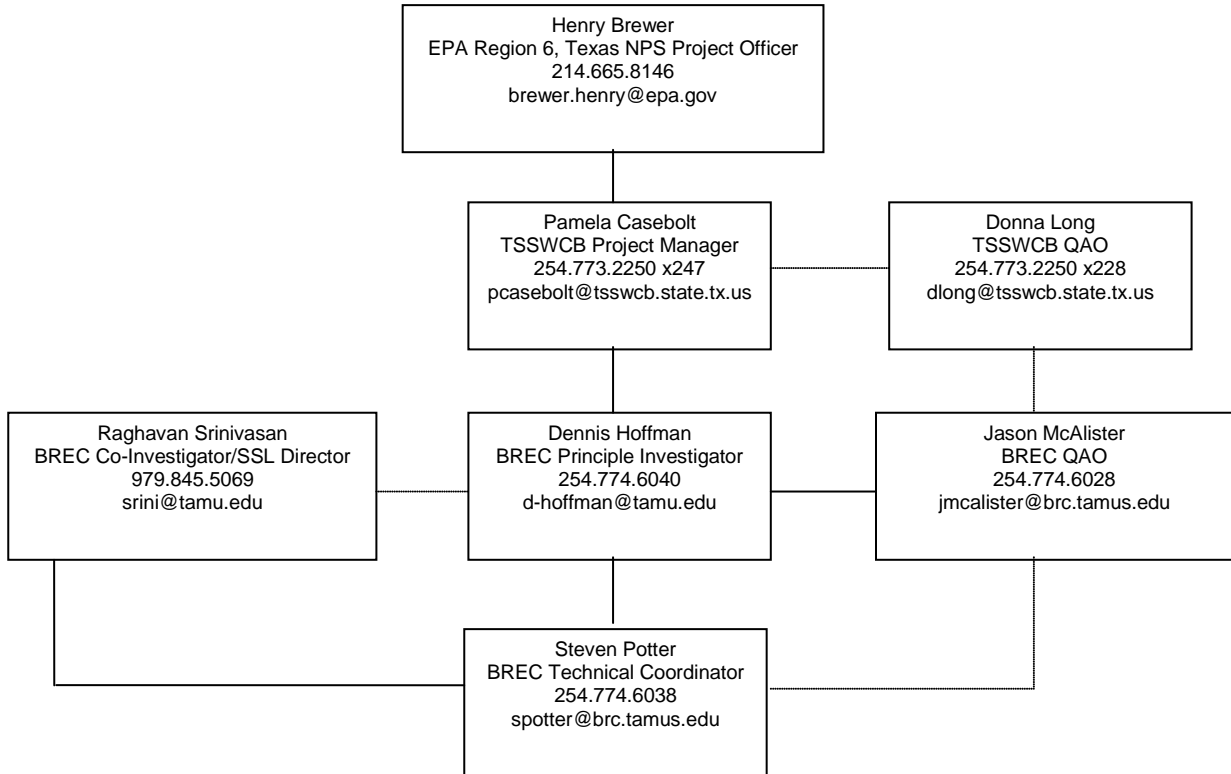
Henry Brewer
EPA Region 6, Texas NPS Project Officer
214.665.8146
brewer.henry@epa.gov

Pamela Casebolt
TSSWCB Project Manager
254.773.2250 x247
pcasebolt@tsswcb.state.tx.us

Donna Long
TSSWCB QAO
254.773.2250 x228
dlong@tsswcb.state.tx.us

Raghavan Srinivasan
BREC Co-Investigator/SSL Director
979.845.5069
srini@tamu.edu

Dennis Hoffman
BREC Principle Investigator
254.774.6040
d-hoffman@tamu.edu

Jason McAlister
BREC QAO
254.774.6028
jmcalister@brc.tamus.edu

Steven Potter
BREC Technical Coordinator
254.774.6038
spotter@brc.tamus.edu